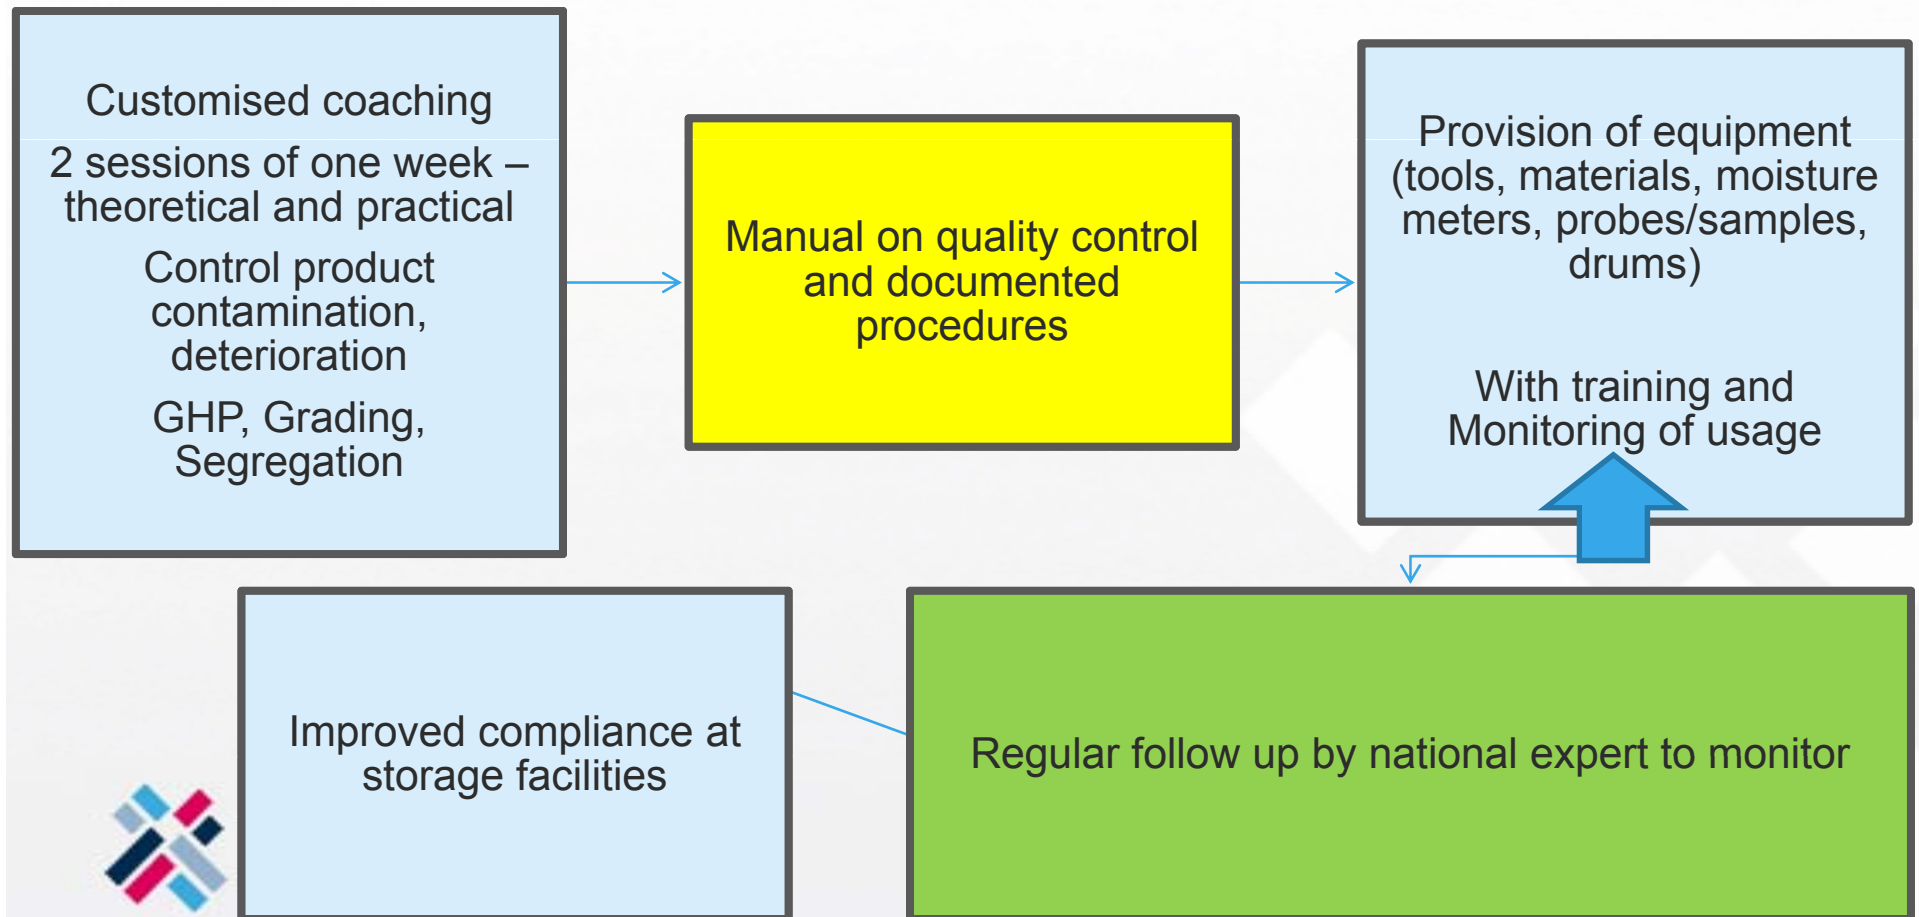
Customised coaching

2 sessions of one week – theoretical and practical

Control product contamination, deterioration

GHP, Grading, Segregation

Manual on quality control and documented procedures

Provision of equipment (tools, materials, moisture meters, probes/samples, drums)

With training and Monitoring of usage

Improved compliance at storage facilities

Regular follow up by national expert to monitor